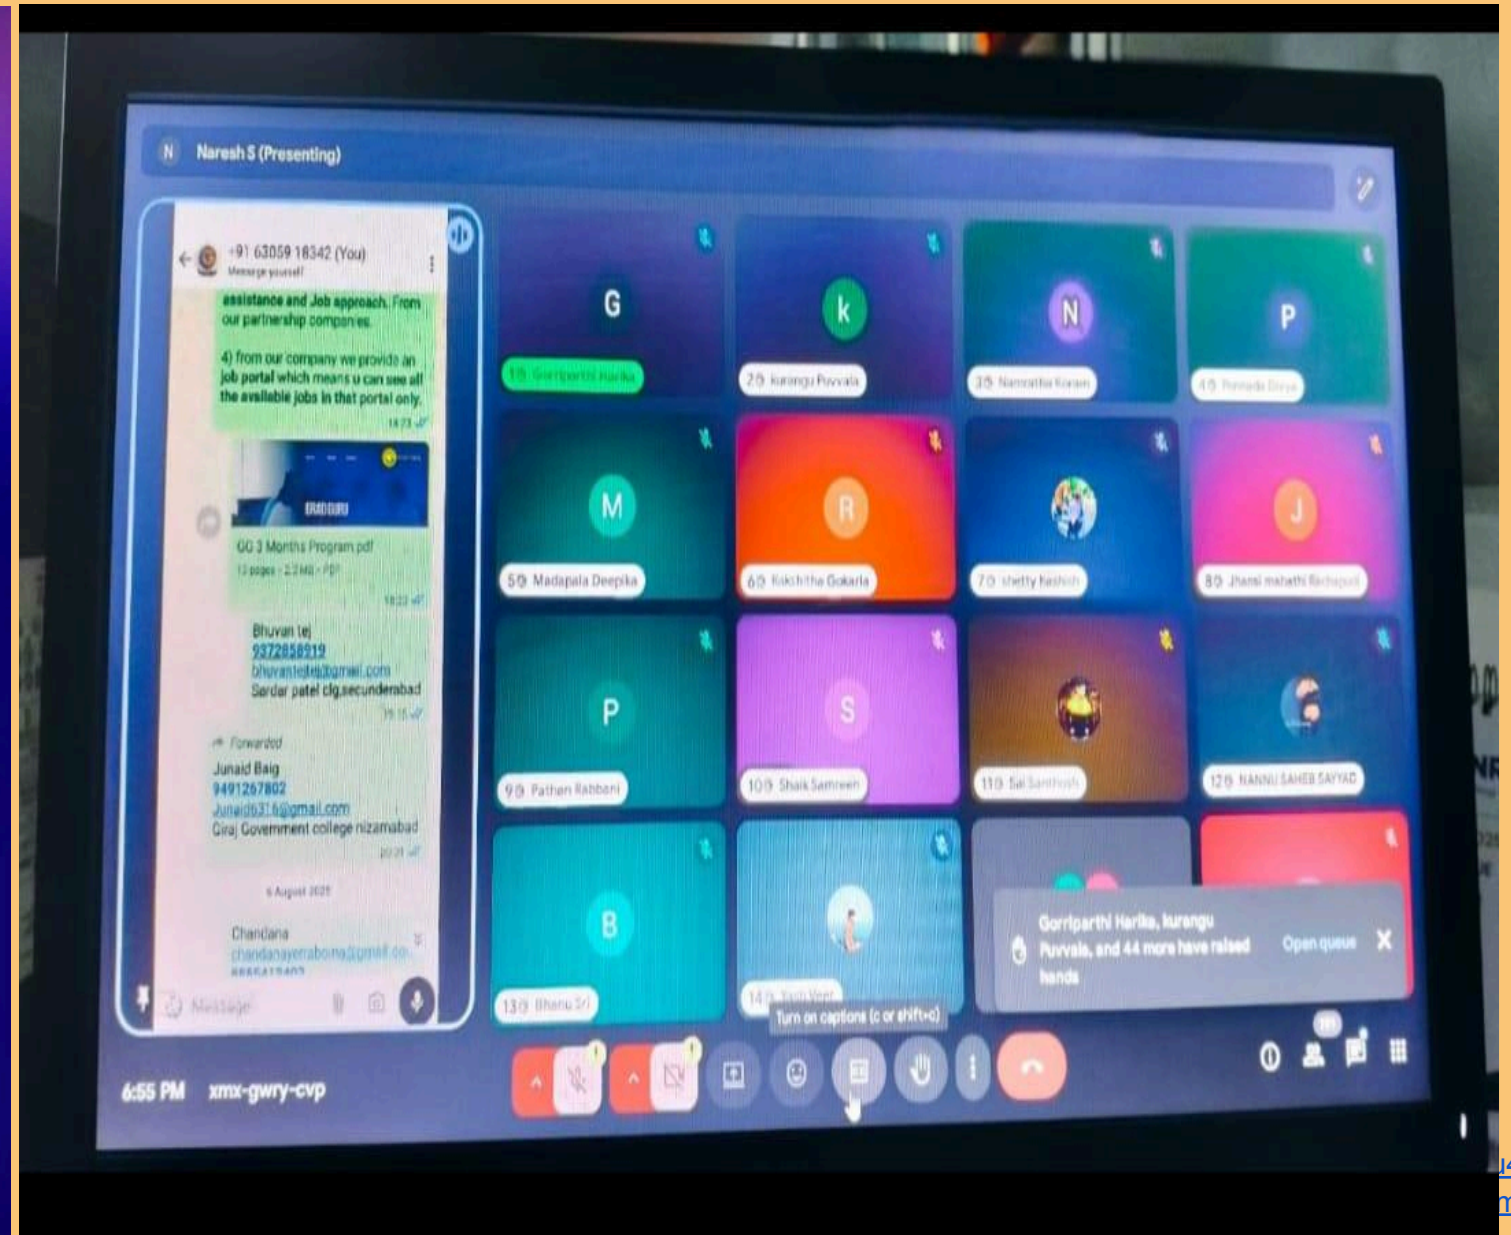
N Naresh S (Presenting)

+91 63059 18342 (You)
Message yourself

assistance and Job approach. From our partnership companies.

4) from our company we provide an job portal which means u can see all the available jobs in that portal only.
18:23

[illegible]

GG 3 Months Program.pdf
13 pages · 2.2 MB · PDF
18:23

Bhuvan tej
9372858919
bhuvantejtej@gmail.com
Serdar patel clg,secunderabad
19:15

Forwarded
Junaid Baig
9491267802
Junaid6316@gmail.com
Ciraj Government college nizamabad
20:21

6 August 2025

Chandana
chandanayerraboina@gmail.co...
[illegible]

Message

G
1☺ Gorriparthi Harika

k
2☺ kurangu Puvvala

N
3☺ Namratha Karan

P
4☺ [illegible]

M
5☺ Madapala Deepika

R
6☺ Rakshitha Gokarla

7☺ shetty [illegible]

J
8☺ Jhansi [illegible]

P
9☺ Pathan Rabbani

S
10☺ Shaik Samreen

11☺ Sai Santhosh

12☺ NANNU SAHEB SAYYAD

B
13☺ Bhanu Sri

14☺ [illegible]

Gorriparthi Harika, kurangu Puvvala, and 44 more have raised hands
Open queue

Turn on captions (c or shift+c)

6:55 PM xmx-gwry-cvp